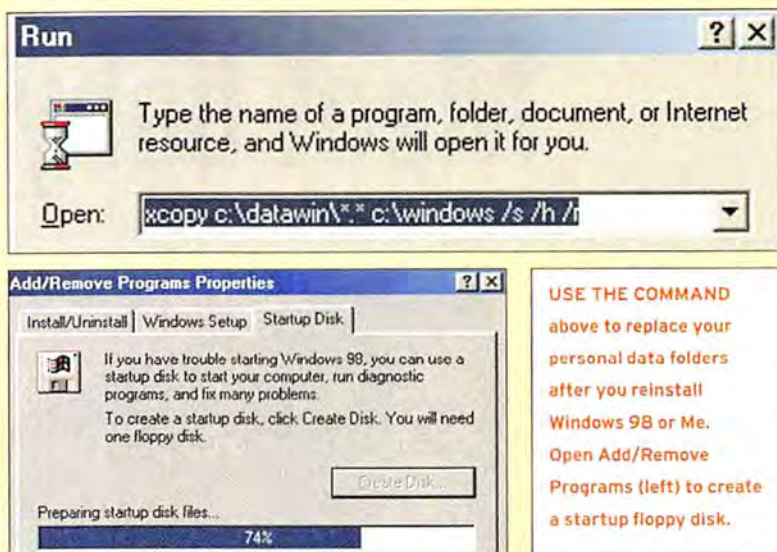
Run

?

Type the name of a program, folder, document, or Internet resource, and Windows will open it for you.

Open: xcopy c:\datawin\*.* c:\windows /s /h /r

Add/Remove Programs Properties

?

Install/Uninstall | Windows Setup | Startup Disk

If you have trouble starting Windows 98, you can use a startup disk to start your computer, run diagnostic programs, and fix many problems.

To create a startup disk, click Create Disk. You will need one floppy disk.

Create Disk...

Preparing startup disk files...

74%

USE THE COMMAND above to replace your personal data folders after you reinstall Windows 98 or Me. Open Add/Remove Programs (left) to create a startup floppy disk.